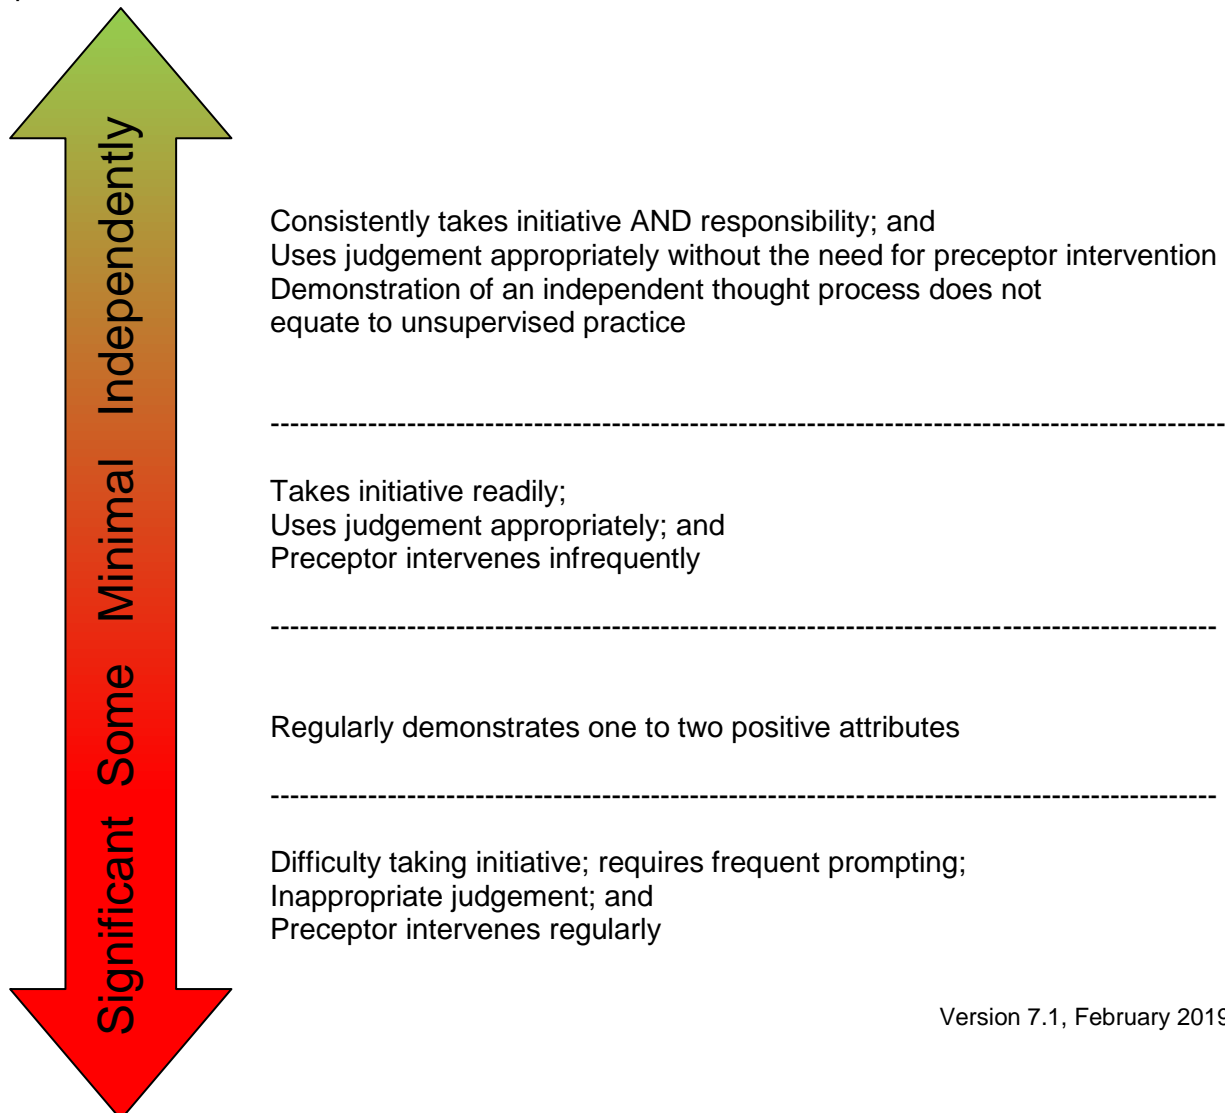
Significant Some Minimal Independently

Consistently takes initiative AND responsibility; and
Uses judgement appropriately without the need for preceptor intervention
Demonstration of an independent thought process does not equate to unsupervised practice

------------------------------------------------------------------------------------------------

Takes initiative readily;
Uses judgement appropriately; and
Preceptor intervenes infrequently

------------------------------------------------------------------------------------------------

Regularly demonstrates one to two positive attributes

------------------------------------------------------------------------------------------------

Difficulty taking initiative; requires frequent prompting;
Inappropriate judgement; and
Preceptor intervenes regularly

Version 7.1, February 201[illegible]